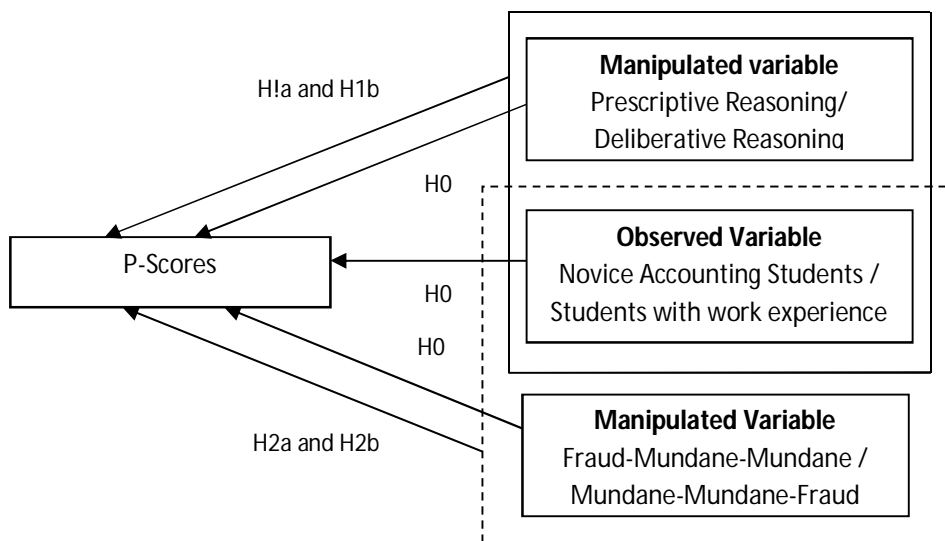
H!a and H1b

Manipulated variable
Prescriptive Reasoning/ Deliberative Reasoning

H0

P-Scores

Observed Variable
Novice Accounting Students / Students with work experience

H0

H0

H2a and H2b

Manipulated Variable
Fraud-Mundane-Mundane / Mundane-Mundane-Fraud